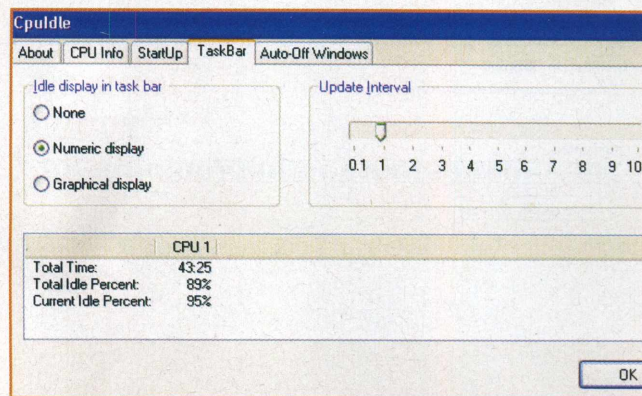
CpuIdle

About | CPU Info | StartUp | TaskBar | Auto-Off Windows

Idle display in task bar

None

Numeric display

Graphical display

Update Interval

0.1 1 2 3 4 5 6 7 8 9 10

| | CPU 1 |
|---|---|
| Total Time: | 43:25 |
| Total Idle Percent: | 89% |
| Current Idle Percent: | 95% |

OK